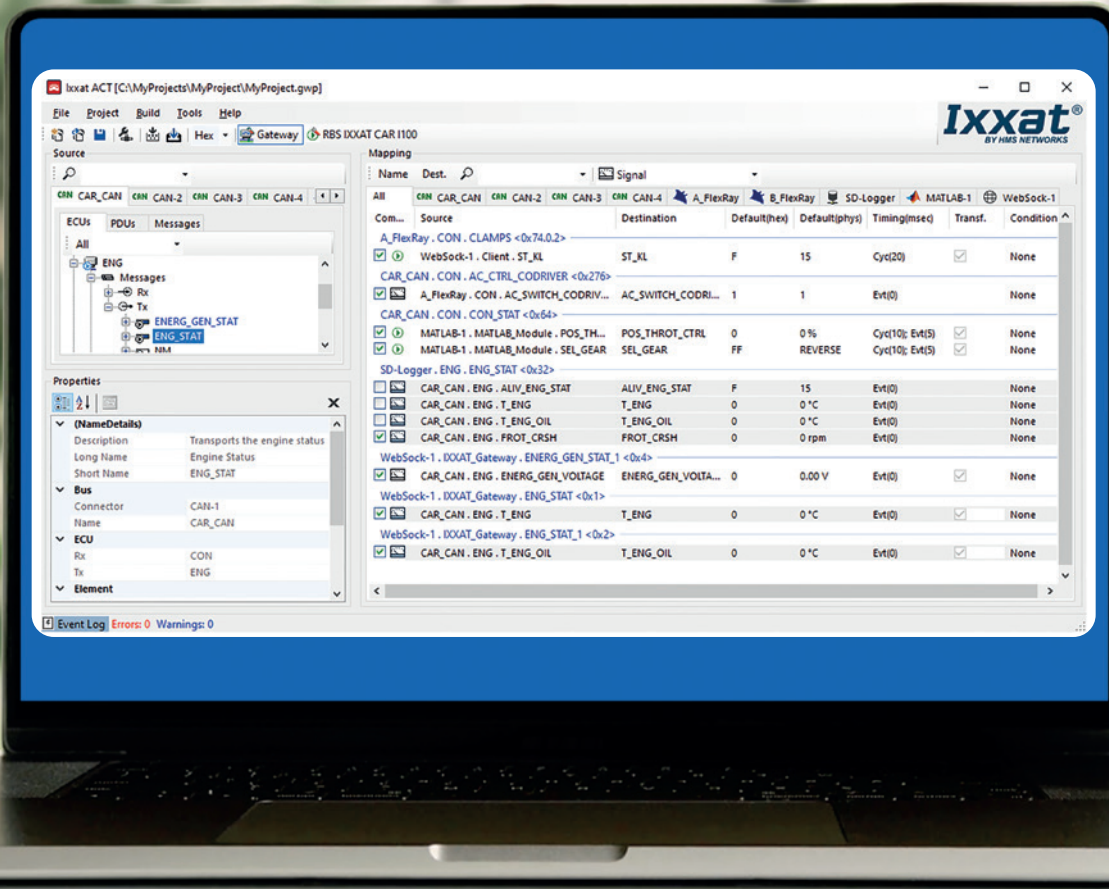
Ixxat ACT [C:\MyProjects\MyProject\MyProject.gwp]

File Project Build Tools Help

Hex Gateway RBS IXXAT CAR I100

Ixxat®
BY HMS NETWORKS

Source

CAR_CAN CAN-2 CAN-3 CAN-4

ECUs PDUs Messages

All

ENG
Messages
Rx
Tx
ENERG_GEN_STAT
ENG_STAT
NM

Properties

| (NameDetails) | |
|---|---|
| Description | Transports the engine status |
| Long Name | Engine Status |
| Short Name | ENG_STAT |
| Bus | |
| Connector | CAN-1 |
| Name | CAR_CAN |
| ECU | |
| Rx | CON |
| Tx | ENG |
| Element | |

Mapping

Name Dest. Signal

All CAR_CAN CAN-2 CAN-3 CAN-4 A_FlexRay B_FlexRay SD-Logger MATLAB-1 WebSock-1

| Com... | Source | Destination | Default(hex) | Default(phys) | Timing(msec) | Transf. | Condition |
|---|---|---|---|---|---|---|---|
| A_FlexRay . CON . CLAMPS <0x74.0.2> | | | | | | | |
| | WebSock-1 . Client . ST_KL | ST_KL | F | 15 | Cyc(20) | | None |
| CAR_CAN . CON . AC_CTRL_CODRIVER <0x276> | | | | | | | |
| | A_FlexRay . CON . AC_SWITCH_CODRIV... | AC_SWITCH_CODRI... | 1 | 1 | Evt(0) | | None |
| CAR_CAN . CON . CON_STAT <0x64> | | | | | | | |
| | MATLAB-1 . MATLAB_Module . POS_TH... | POS_THROT_CTRL | 0 | 0 % | Cyc(10); Evt(5) | | None |
| | MATLAB-1 . MATLAB_Module . SEL_GEAR | SEL_GEAR | FF | REVERSE | Cyc(10); Evt(5) | | None |
| SD-Logger . ENG . ENG_STAT <0x32> | | | | | | | |
| | CAR_CAN . ENG . ALIV_ENG_STAT | ALIV_ENG_STAT | F | 15 | Evt(0) | | None |
| | CAR_CAN . ENG . T_ENG | T_ENG | 0 | 0 °C | Evt(0) | | None |
| | CAR_CAN . ENG . T_ENG_OIL | T_ENG_OIL | 0 | 0 °C | Evt(0) | | None |
| | CAR_CAN . ENG . FROT_CRSH | FROT_CRSH | 0 | 0 rpm | Evt(0) | | None |
| WebSock-1 . IXXAT_Gateway . ENERG_GEN_STAT_1 <0x4> | | | | | | | |
| | CAR_CAN . ENG . ENERG_GEN_VOLTAGE | ENERG_GEN_VOLTA... | 0 | 0.00 V | Evt(0) | | None |
| WebSock-1 . IXXAT_Gateway . ENG_STAT <0x1> | | | | | | | |
| | CAR_CAN . ENG . T_ENG | T_ENG | 0 | 0 °C | Evt(0) | | None |
| WebSock-1 . IXXAT_Gateway . ENG_STAT_1 <0x2> | | | | | | | |
| | CAR_CAN . ENG . T_ENG_OIL | T_ENG_OIL | 0 | 0 °C | Evt(0) | | None |

Event Log Errors: 0 Warnings: 0